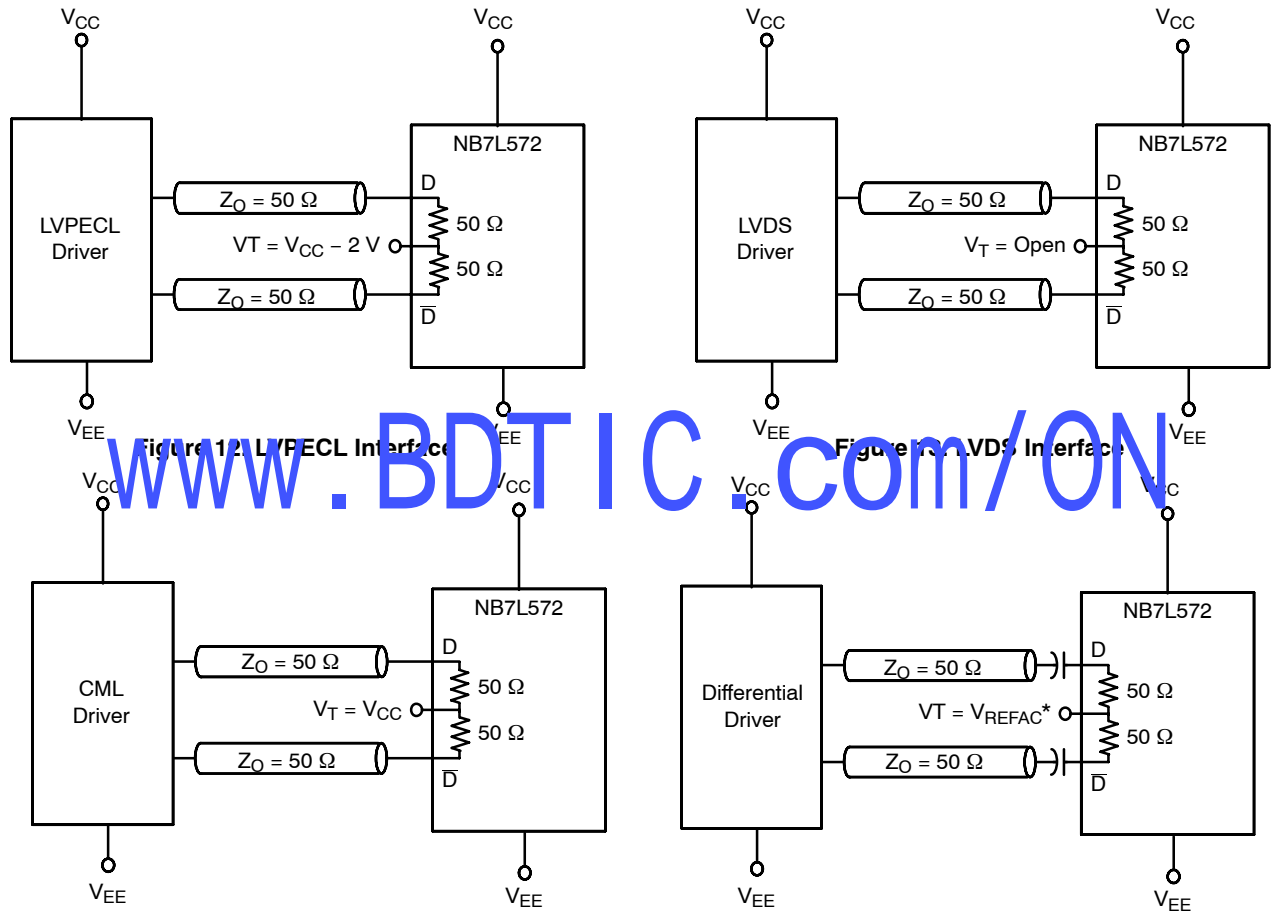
$V_{CC}$

$V_{CC}$

LVPECL Driver

NB7L572

$Z_O = 50\ \Omega$

D

50 Ω

VT = $V_{CC}$ − 2 V

50 Ω

$Z_O = 50\ \Omega$

$\overline{D}$

$V_{EE}$

$V_{EE}$

Figure 12. LVPECL Interface

$V_{CC}$

$V_{CC}$

LVDS Driver

NB7L572

$Z_O = 50\ \Omega$

D

50 Ω

$V_T$ = Open

50 Ω

$Z_O = 50\ \Omega$

$\overline{D}$

$V_{EE}$

$V_{EE}$

Figure 13. LVDS Interface

www.BDTIC.com/ON

$V_{CC}$

$V_{CC}$

CML Driver

NB7L572

$Z_O = 50\ \Omega$

D

50 Ω

$V_T = V_{CC}$

50 Ω

$Z_O = 50\ \Omega$

$\overline{D}$

$V_{EE}$

$V_{EE}$

$V_{CC}$

$V_{CC}$

Differential Driver

NB7L572

$Z_O = 50\ \Omega$

D

50 Ω

VT = $V_{REFAC}$*

50 Ω

$Z_O = 50\ \Omega$

$\overline{D}$

$V_{EE}$

$V_{EE}$